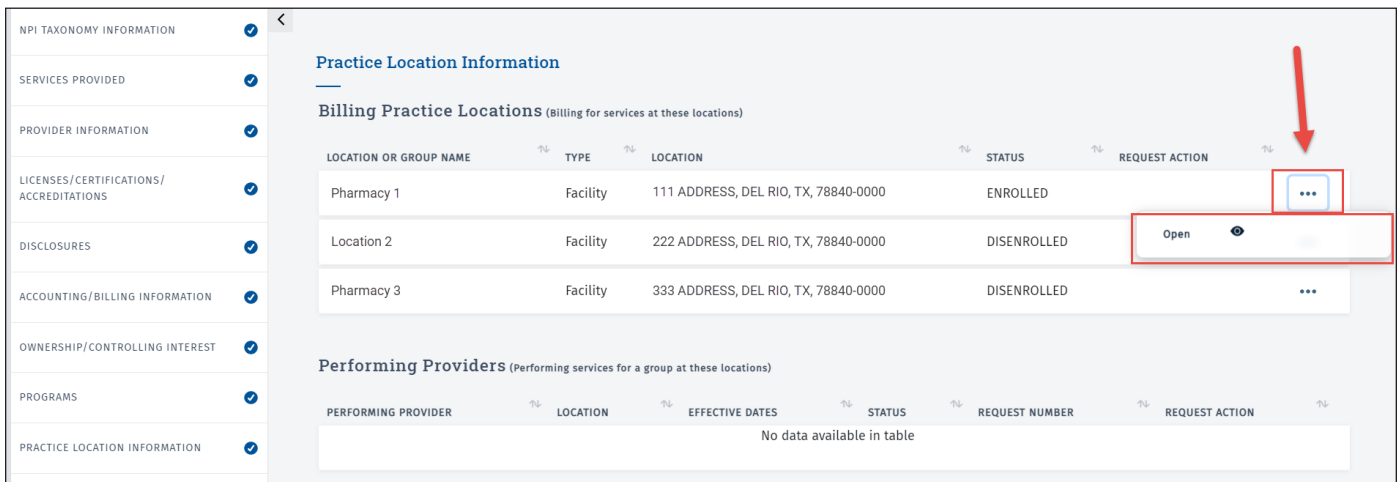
NPI TAXONOMY INFORMATION
SERVICES PROVIDED
PROVIDER INFORMATION
LICENSES/CERTIFICATIONS/ ACCREDITATIONS
DISCLOSURES
ACCOUNTING/BILLING INFORMATION
OWNERSHIP/CONTROLLING INTEREST
PROGRAMS
PRACTICE LOCATION INFORMATION

Practice Location Information

Billing Practice Locations (Billing for services at these locations)

| LOCATION OR GROUP NAME | TYPE | LOCATION | STATUS | REQUEST ACTION | |
|---|---|---|---|---|---|
| Pharmacy 1 | Facility | 111 ADDRESS, DEL RIO, TX, 78840-0000 | ENROLLED | | ••• |
| Location 2 | Facility | 222 ADDRESS, DEL RIO, TX, 78840-0000 | DISENROLLED | | |
| Pharmacy 3 | Facility | 333 ADDRESS, DEL RIO, TX, 78840-0000 | DISENROLLED | | ••• |

Open

Performing Providers (Performing services for a group at these locations)

| PERFORMING PROVIDER | LOCATION | EFFECTIVE DATES | STATUS | REQUEST NUMBER | REQUEST ACTION |
|---|---|---|---|---|---|
| No data available in table | | | | | |